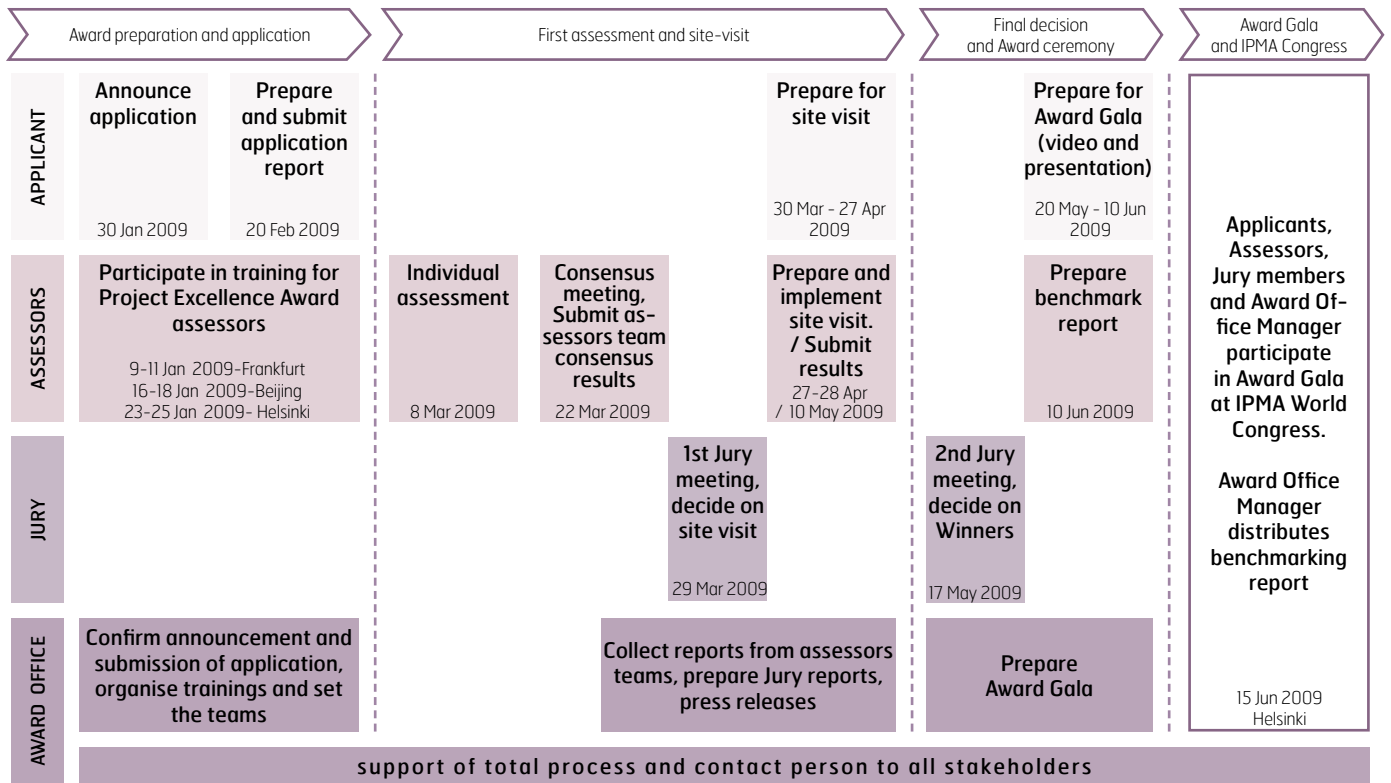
Award preparation and application

First assessment and site-visit

Final decision and Award ceremony

Award Gala and IPMA Congress

APPLICANT

Announce application

30 Jan 2009

Prepare and submit application report

20 Feb 2009

Prepare for site visit

30 Mar - 27 Apr 2009

Prepare for Award Gala (video and presentation)

20 May - 10 Jun 2009

Applicants, Assessors, Jury members and Award Office Manager participate in Award Gala at IPMA World Congress.

Award Office Manager distributes benchmarking report

15 Jun 2009 Helsinki

ASSESSORS

Participate in training for Project Excellence Award assessors

9-11 Jan 2009-Frankfurt
16-18 Jan 2009-Beijing
23-25 Jan 2009- Helsinki

Individual assessment

8 Mar 2009

Consensus meeting, Submit assessors team consensus results

22 Mar 2009

Prepare and implement site visit. / Submit results

27-28 Apr / 10 May 2009

Prepare benchmark report

10 Jun 2009

JURY

1st Jury meeting, decide on site visit

29 Mar 2009

2nd Jury meeting, decide on Winners

17 May 2009

AWARD OFFICE

Confirm announcement and submission of application, organise trainings and set the teams

Collect reports from assessors teams, prepare Jury reports, press releases

Prepare Award Gala

support of total process and contact person to all stakeholders